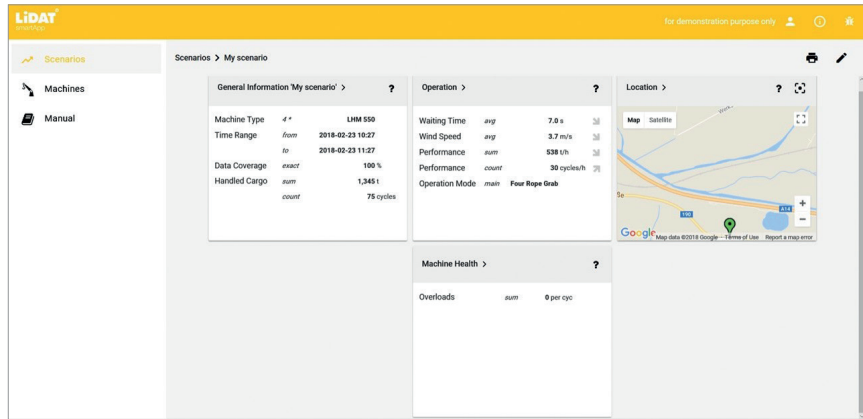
LiDAT
smartApp

for demonstration purpose only

Scenarios
Machines
Manual

Scenarios > My scenario

General Information 'My scenario' > ?

| | | |
|---|---|---|
| Machine Type | 4 * | LHM 550 |
| Time Range | from | 2018-02-23 10:27 |
| | to | 2018-02-23 11:27 |
| Data Coverage | exact | 100 % |
| Handled Cargo | sum | 1,345 t |
| | count | 75 cycles |

Operation > ?

| | | |
|---|---|---|
| Waiting Time | avg | 7.0 s |
| Wind Speed | avg | 3.7 m/s |
| Performance | sum | 538 t/h |
| Performance | count | 30 cycles/h |
| Operation Mode | main | Four Rope Grab |

Location > ?

Map Satellite

Google Map data ©2018 Google Terms of Use Report a map error

Machine Health > ?

| | | |
|---|---|---|
| Overloads | sum | 0 per cyc |